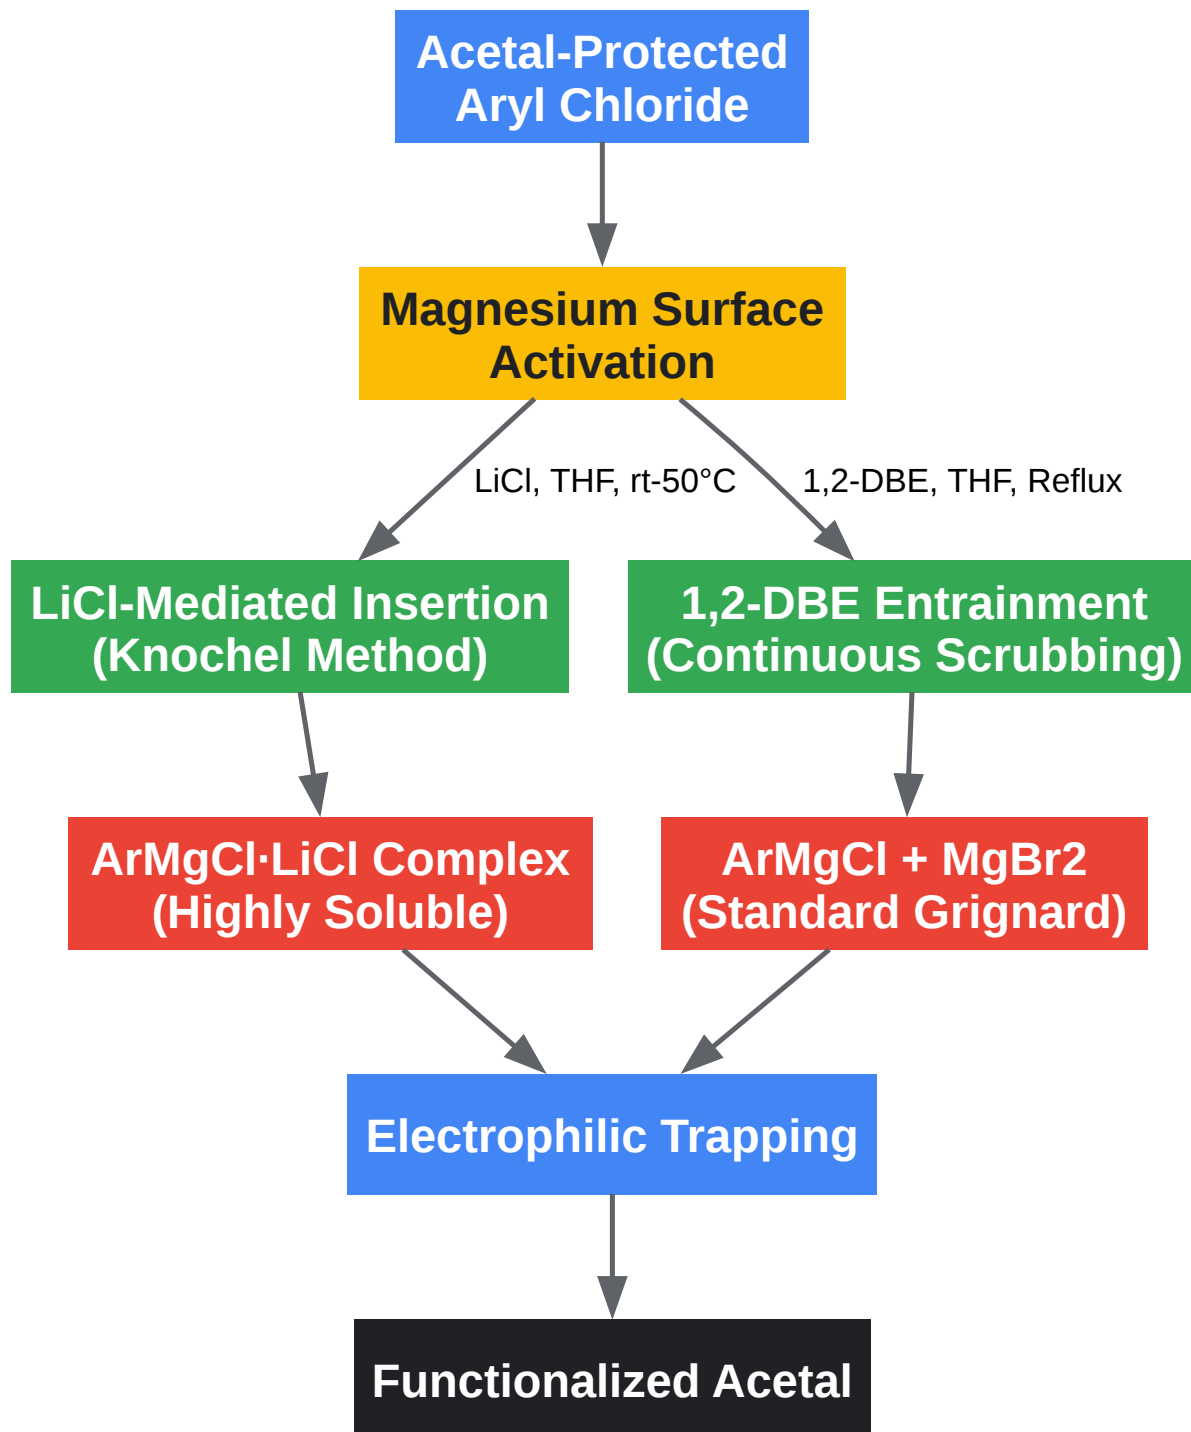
Acetal-Protected Aryl Chloride

Magnesium Surface Activation

LiCl, THF, rt-50°C

1,2-DBE, THF, Reflux

LiCl-Mediated Insertion (Knochel Method)

1,2-DBE Entrainment (Continuous Scrubbing)

ArMgCl·LiCl Complex (Highly Soluble)

ArMgCl + MgBr2 (Standard Grignard)

Electrophilic Trapping

Functionalized Acetal